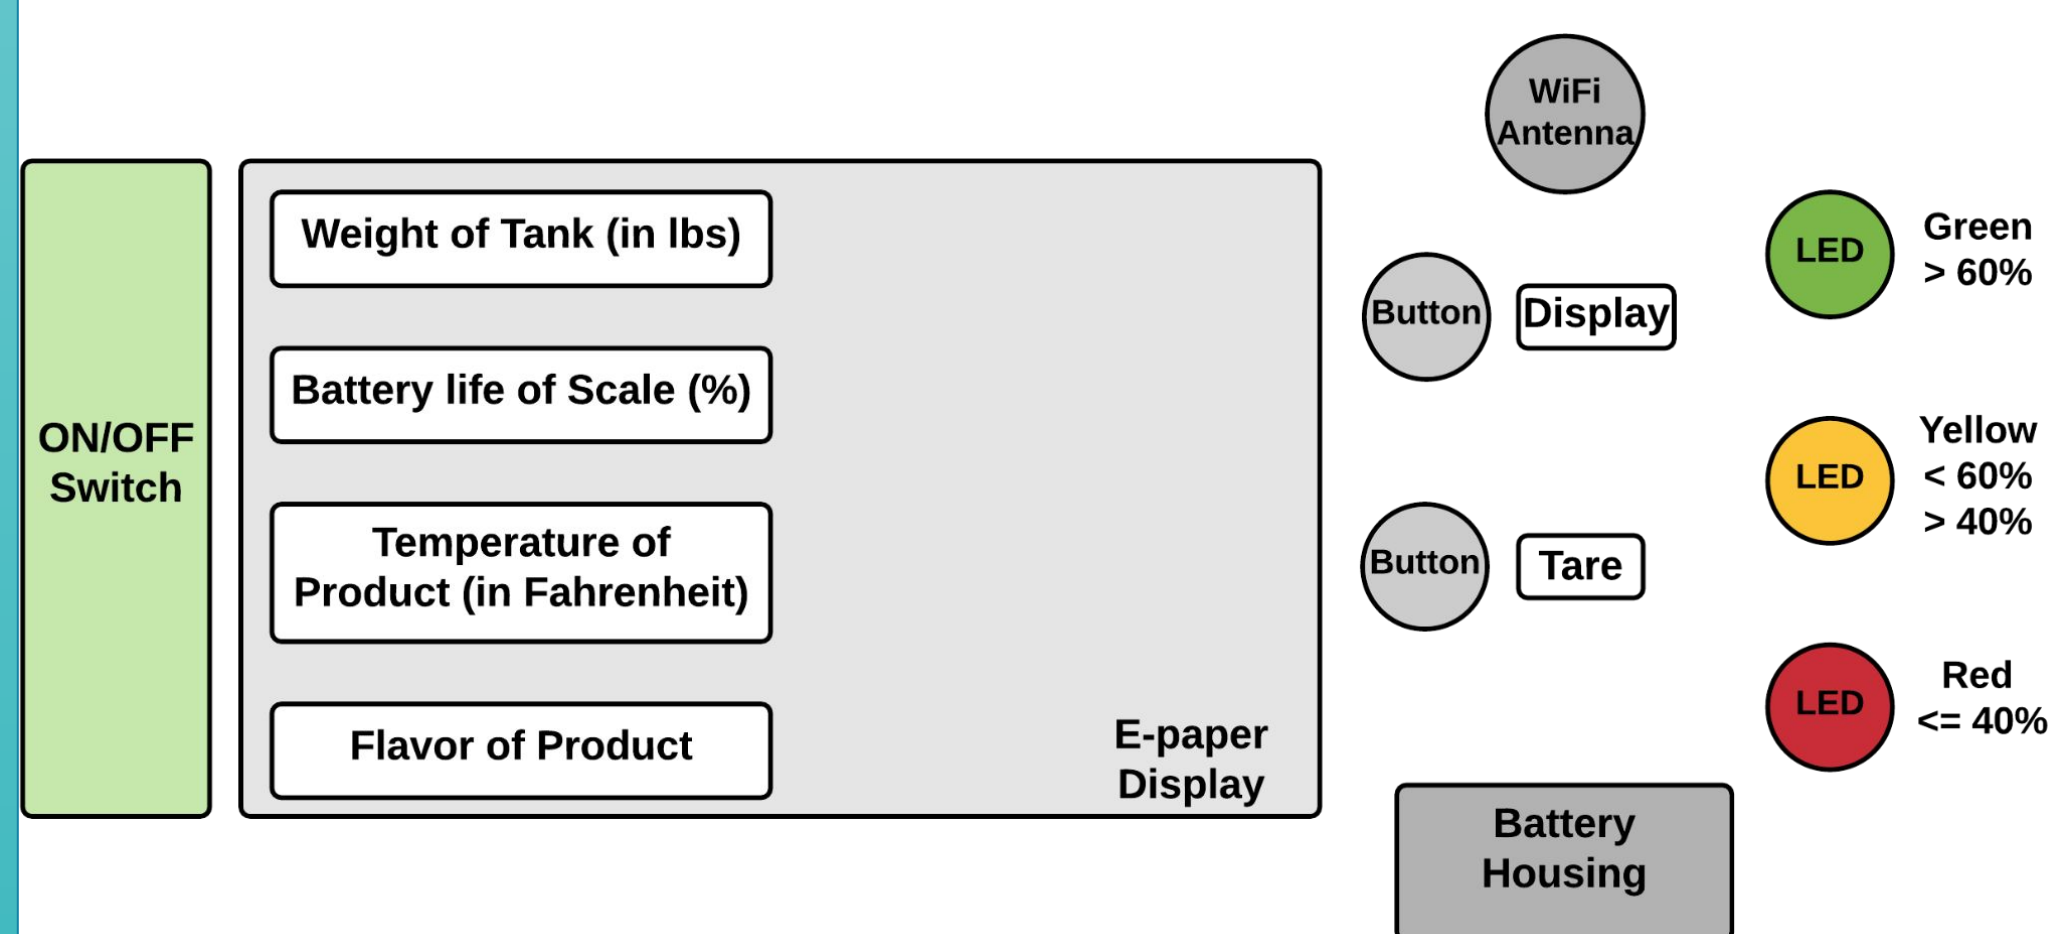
WiFi Antenna

ON/OFF Switch

Weight of Tank (in lbs)

Battery life of Scale (%)

Temperature of Product (in Fahrenheit)

Flavor of Product

E-paper Display

Button

Display

Button

Tare

LED

Green > 60%

LED

Yellow < 60% > 40%

LED

Red <= 40%

Battery Housing